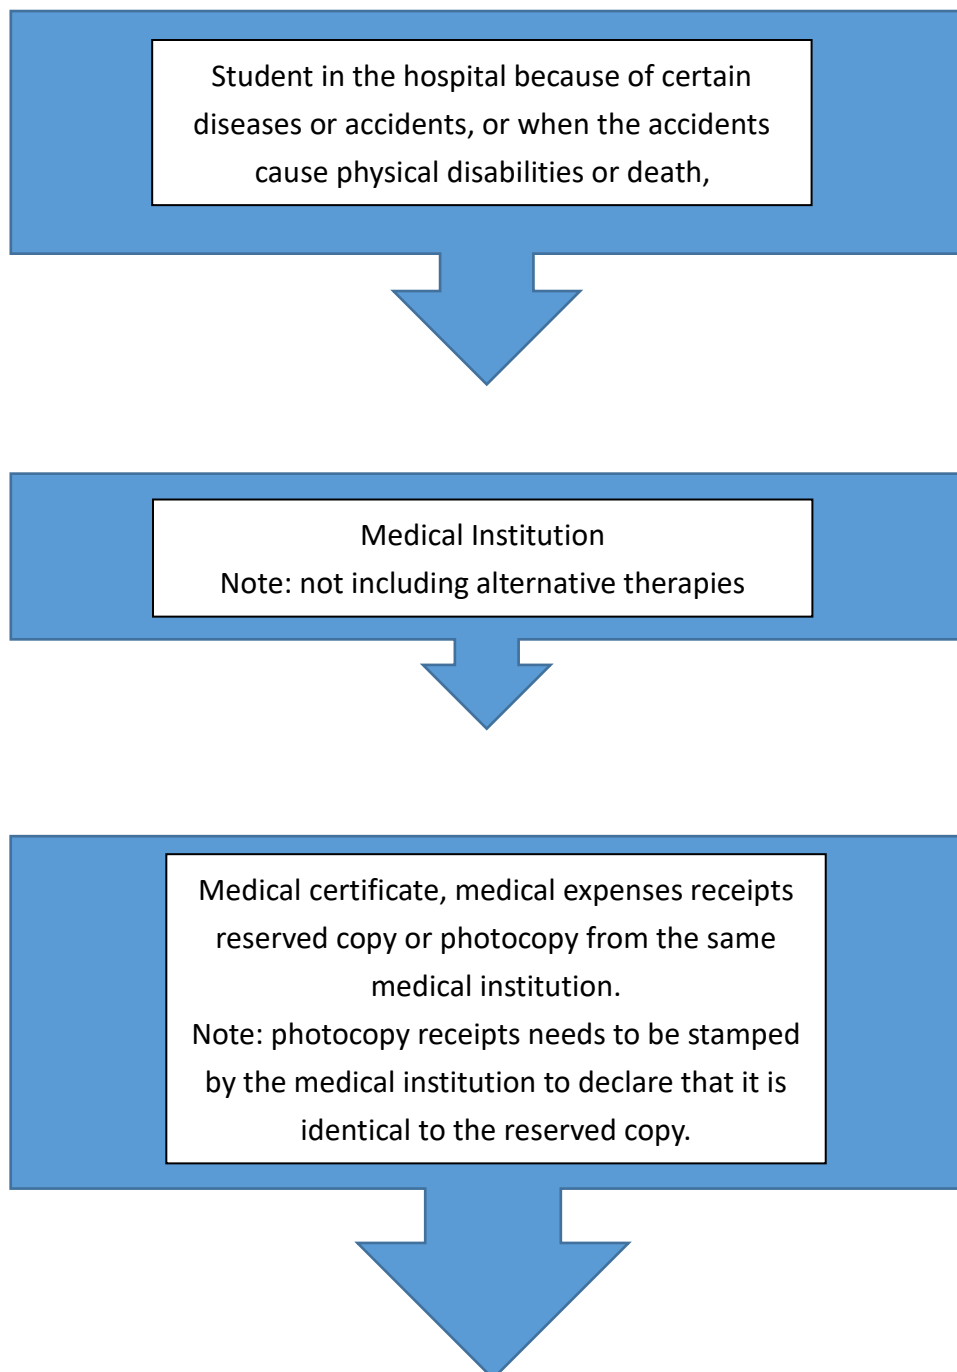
Student in the hospital because of certain diseases or accidents, or when the accidents cause physical disabilities or death,

Medical Institution
Note: not including alternative therapies

Medical certificate, medical expenses receipts reserved copy or photocopy from the same medical institution.
Note: photocopy receipts needs to be stamped by the medical institution to declare that it is identical to the reserved copy.